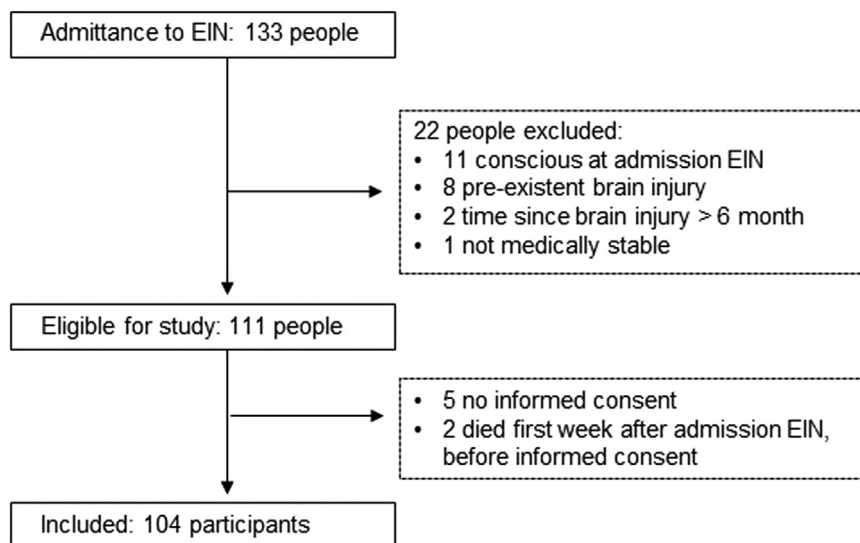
Admittance to EIN: 133 people

22 people excluded:
• 11 conscious at admission EIN
• 8 pre-existent brain injury
• 2 time since brain injury > 6 month
• 1 not medically stable

Eligible for study: 111 people

• 5 no informed consent
• 2 died first week after admission EIN, before informed consent

Included: 104 participants